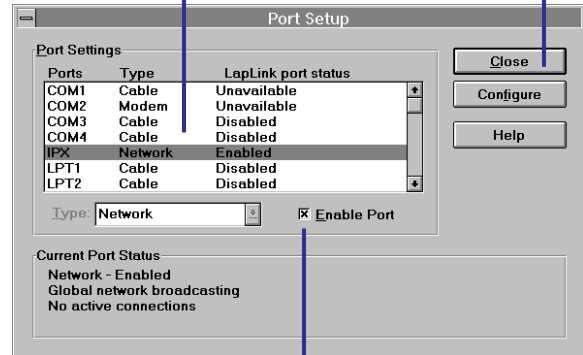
Port Setup

Port Settings

| Ports | Type | LapLink port status |
|---|---|---|
| COM1 | Cable | Unavailable |
| COM2 | Modem | Unavailable |
| COM3 | Cable | Disabled |
| COM4 | Cable | Disabled |
| IPX | Network | Enabled |
| LPT1 | Cable | Disabled |
| LPT2 | Cable | Disabled |

Type: Network

☒ Enable Port

Close

Configure

Help

Current Port Status

Network - Enabled
Global network broadcasting
No active connections